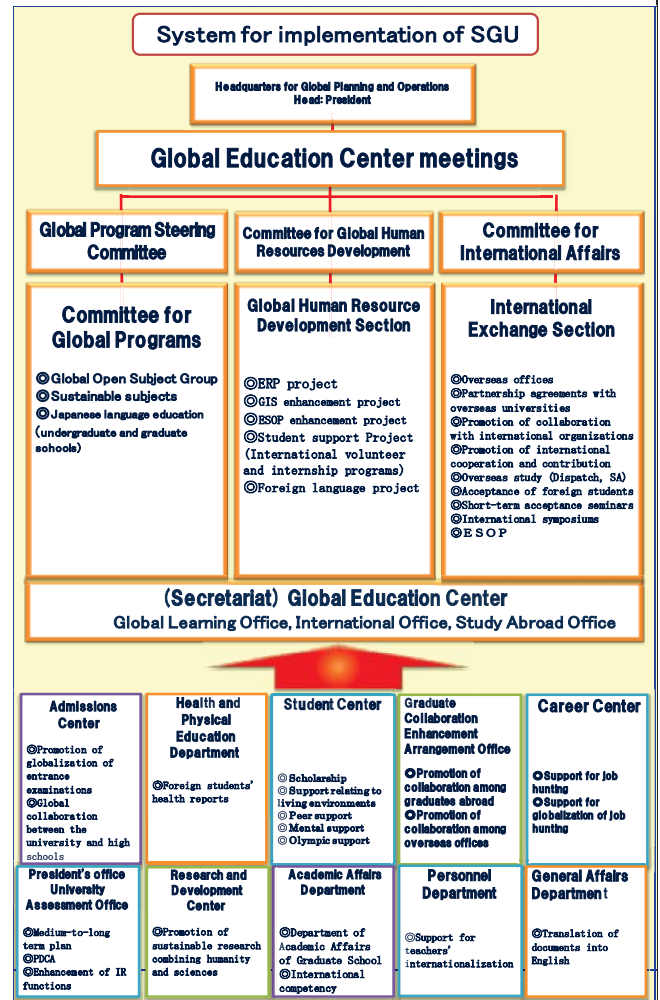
System for implementation of SGU

Headquarters for Global Planning and Operations
Head: President

Global Education Center meetings

Global Program Steering Committee

Committee for Global Human Resources Development

Committee for International Affairs

Committee for Global Programs

◎Global Open Subject Group
◎Sustainable subjects
◎Japanese language education (undergraduate and graduate schools)

Global Human Resource Development Section

◎ERP project
◎GIS enhancement project
◎BSOP enhancement project
◎Student support Project (International volunteer and internship programs)
◎Foreign language project

International Exchange Section

◎Overseas offices
◎Partnership agreements with overseas universities
◎Promotion of collaboration with international organizations
◎Promotion of international cooperation and contribution
◎Overseas study (Dispatch, SA)
◎Acceptance of foreign students
◎Short-term acceptance seminars
◎International symposiums
◎ESOP

(Secretariat) Global Education Center
Global Learning Office, International Office, Study Abroad Office

Admissions Center

◎Promotion of globalization of entrance examinations
◎Global collaboration between the university and high schools

Health and Physical Education Department

◎Foreign students' health reports

Student Center

◎Scholarship
◎Support relating to living environments
◎Peer support
◎Mental support
◎Olympic support

Graduate Collaboration Enhancement Arrangement Office

◎Promotion of collaboration among graduates abroad
◎Promotion of collaboration among overseas offices

Career Center

◎Support for job hunting
◎Support for globalization of job hunting

President's office University Assessment Office

◎Medium-to-long term plan
◎PDCA
◎Enhancement of IR functions

Research and Development Center

◎Promotion of sustainable research combining humanity and sciences

Academic Affairs Department

◎Department of Academic Affairs of Graduate School
◎International competency

Personnel Department

◎Support for teachers' internationalization

General Affairs Department

◎Translation of documents into English